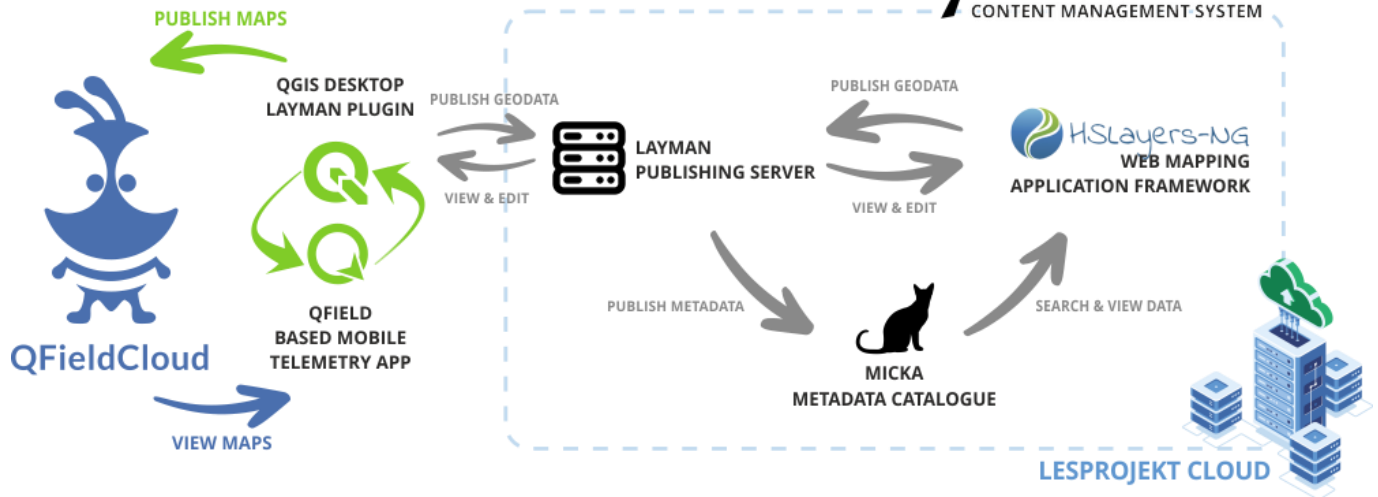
CONTENT MANAGEMENT SYSTEM

PUBLISH MAPS

QGIS DESKTOP
LAYMAN PLUGIN

PUBLISH GEODATA

VIEW & EDIT

LAYMAN
PUBLISHING SERVER

PUBLISH GEODATA

VIEW & EDIT

HSLayers-NG
WEB MAPPING
APPLICATION FRAMEWORK

QFieldCloud

QFIELD
BASED MOBILE
TELEMETRY APP

PUBLISH METADATA

SEARCH & VIEW DATA

MICKA
METADATA CATALOGUE

VIEW MAPS

LESPROJEKT CLOUD